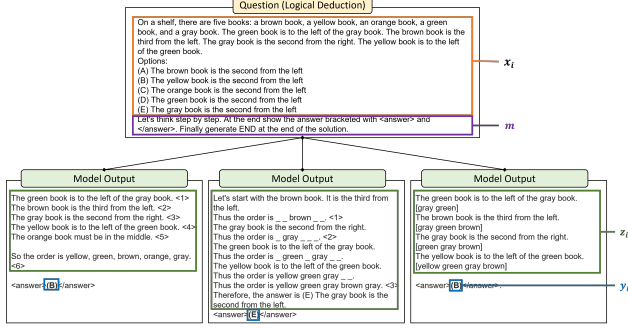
Question (Logical Deduction)

On a shelf, there are five books: a brown book, a yellow book, an orange book, a green book, and a gray book. The green book is to the left of the gray book. The brown book is the third from the left. The gray book is the second from the right. The yellow book is to the left of the green book.
Options:
(A) The brown book is the second from the left
(B) The yellow book is the second from the left
(C) The orange book is the second from the left
(D) The green book is the second from the left
(E) The gray book is the second from the left

$x_i$

Let's think step by step. At the end show the answer bracketed with <answer> and </answer>. Finally generate END at the end of the solution.

$m$

Model Output

The green book is to the left of the gray book. <1>
The brown book is the third from the left. <2>
The gray book is the second from the right. <3>
The yellow book is to the left of the green book. <4>
The orange book must be in the middle. <5>

So the order is yellow, green, brown, orange, gray. <6>

<answer>(B)</answer>

Model Output

Let's start with the brown book. It is the third from the left.
Thus the order is _ _ brown _ _. <1>
The gray book is the second from the right.
Thus the order is _ _ _ gray _. <2>
The green book is to the left of the gray book.
Thus the order is _ green _ gray _ _. <3>
The yellow book is to the left of the green book.
Thus the order is yellow green _ gray _.
Thus the order is yellow green brown gray gray. <3>
Therefore, the answer is (E) The gray book is the second from the left.
<answer>(E)</answer>

Model Output

The green book is to the left of the gray book.
[gray green]
The brown book is the third from the left.
[gray green brown]
The gray book is the second from the right.
[green gray brown]
The yellow book is to the left of the green book.
[yellow green gray brown]

<answer>(B)</answer>

$z_i$

$y_i$